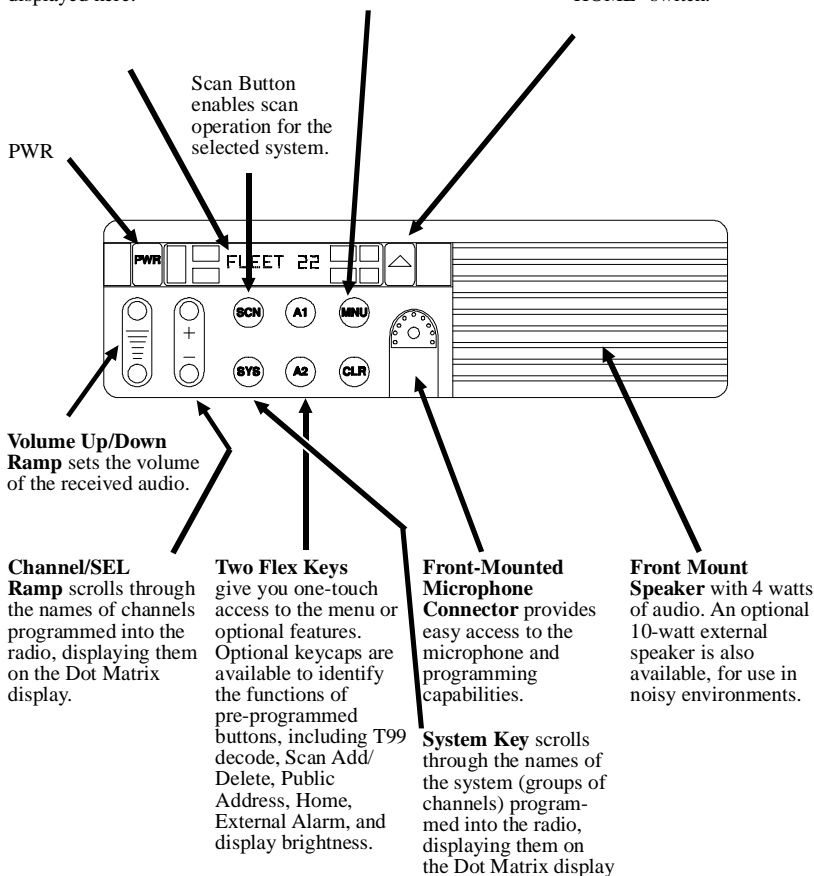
displayed here.

HOME switch.

Scan Button enables scan operation for the selected system.

PWR

PWR

FLEET 22

SCN

A1

MNU

SYS

A2

CLR

+

–

**Volume Up/Down Ramp** sets the volume of the received audio.

**Channel/SEL Ramp** scrolls through the names of channels programmed into the radio, displaying them on the Dot Matrix display.

**Two Flex Keys** give you one-touch access to the menu or optional features. Optional keycaps are available to identify the functions of pre-programmed buttons, including T99 decode, Scan Add/ Delete, Public Address, Home, External Alarm, and display brightness.

**Front-Mounted Microphone Connector** provides easy access to the microphone and programming capabilities.

**System Key** scrolls through the names of the system (groups of channels) programmed into the radio, displaying them on the Dot Matrix display

**Front Mount Speaker** with 4 watts of audio. An optional 10-watt external speaker is also available, for use in noisy environments.